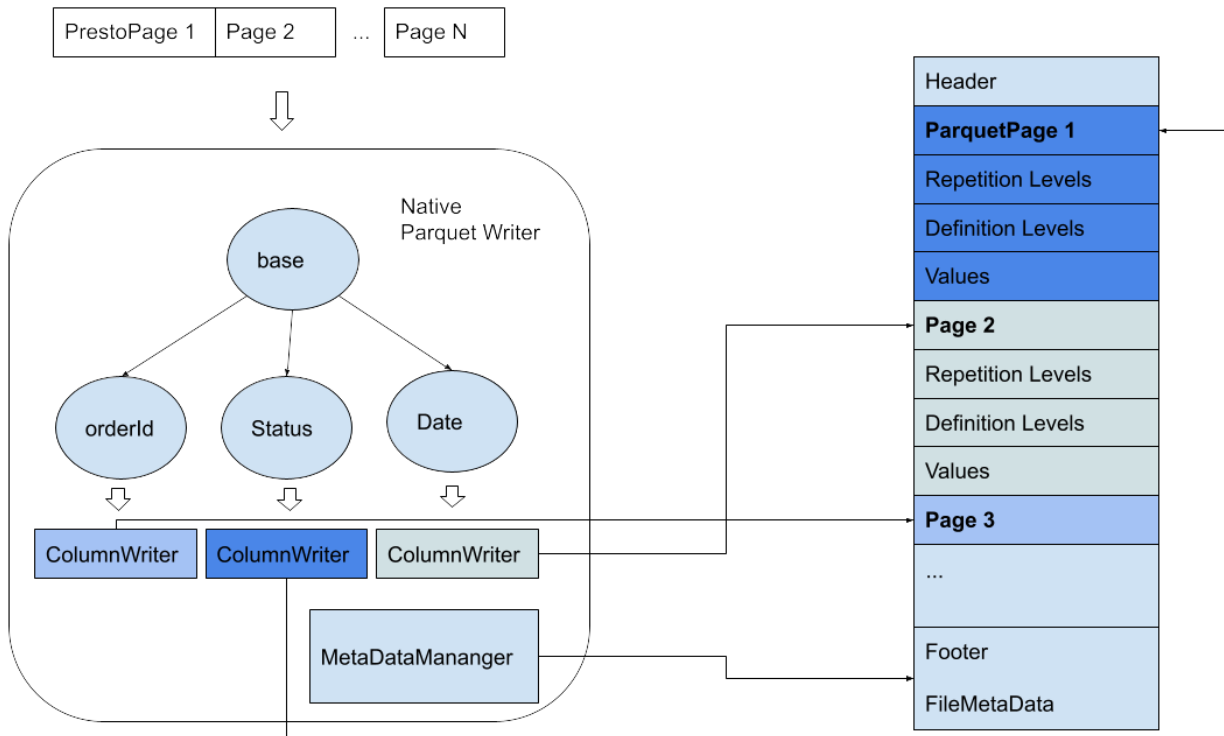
PrestoPage 1 | Page 2 | ... | Page N

Native Parquet Writer

base

orderId

Status

Date

ColumnWriter

ColumnWriter

ColumnWriter

MetaDataMananger

Header

**ParquetPage 1**

Repetition Levels

Definition Levels

Values

**Page 2**

Repetition Levels

Definition Levels

Values

**Page 3**

...

Footer

FileMetaData